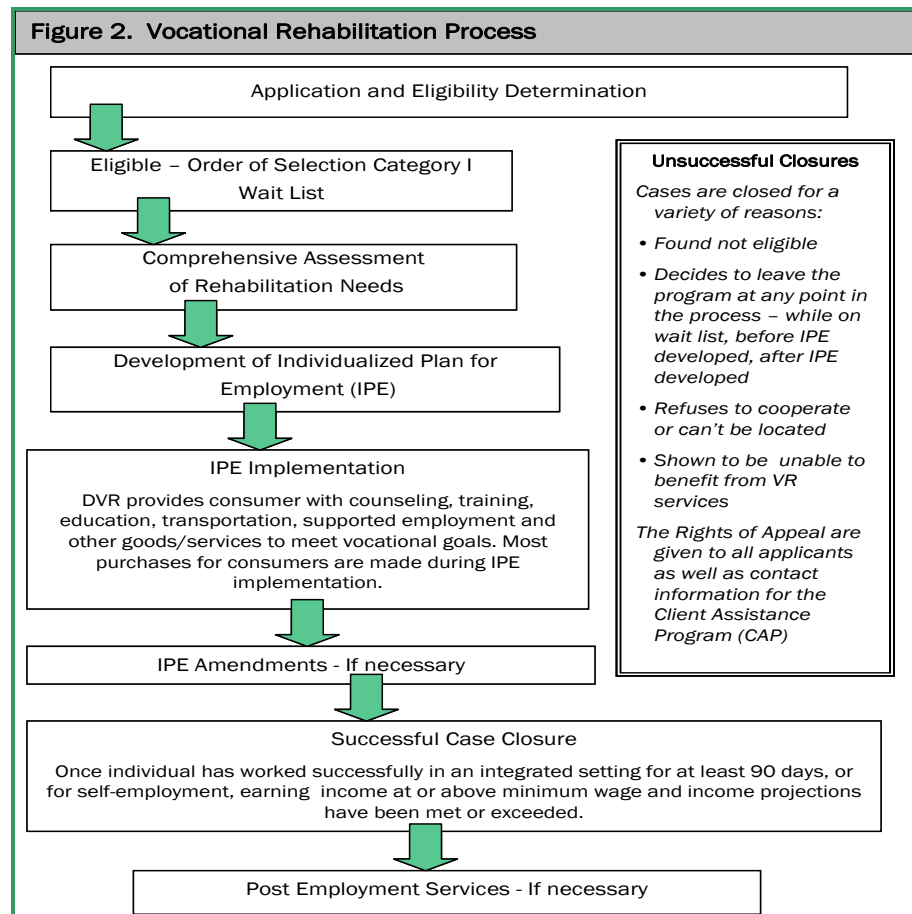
Figure 2. Vocational Rehabilitation Process

Application and Eligibility Determination

Eligible – Order of Selection Category I Wait List

Comprehensive Assessment of Rehabilitation Needs

Development of Individualized Plan for Employment (IPE)

IPE Implementation

DVR provides consumer with counseling, training, education, transportation, supported employment and other goods/services to meet vocational goals. Most purchases for consumers are made during IPE implementation.

IPE Amendments - If necessary

Successful Case Closure

Once individual has worked successfully in an integrated setting for at least 90 days, or for self-employment, earning income at or above minimum wage and income projections have been met or exceeded.

Post Employment Services - If necessary

Unsuccessful Closures

Cases are closed for a variety of reasons:

• Found not eligible

• Decides to leave the program at any point in the process – while on wait list, before IPE developed, after IPE developed

• Refuses to cooperate or can't be located

• Shown to be unable to benefit from VR services

The Rights of Appeal are given to all applicants as well as contact information for the Client Assistance Program (CAP)